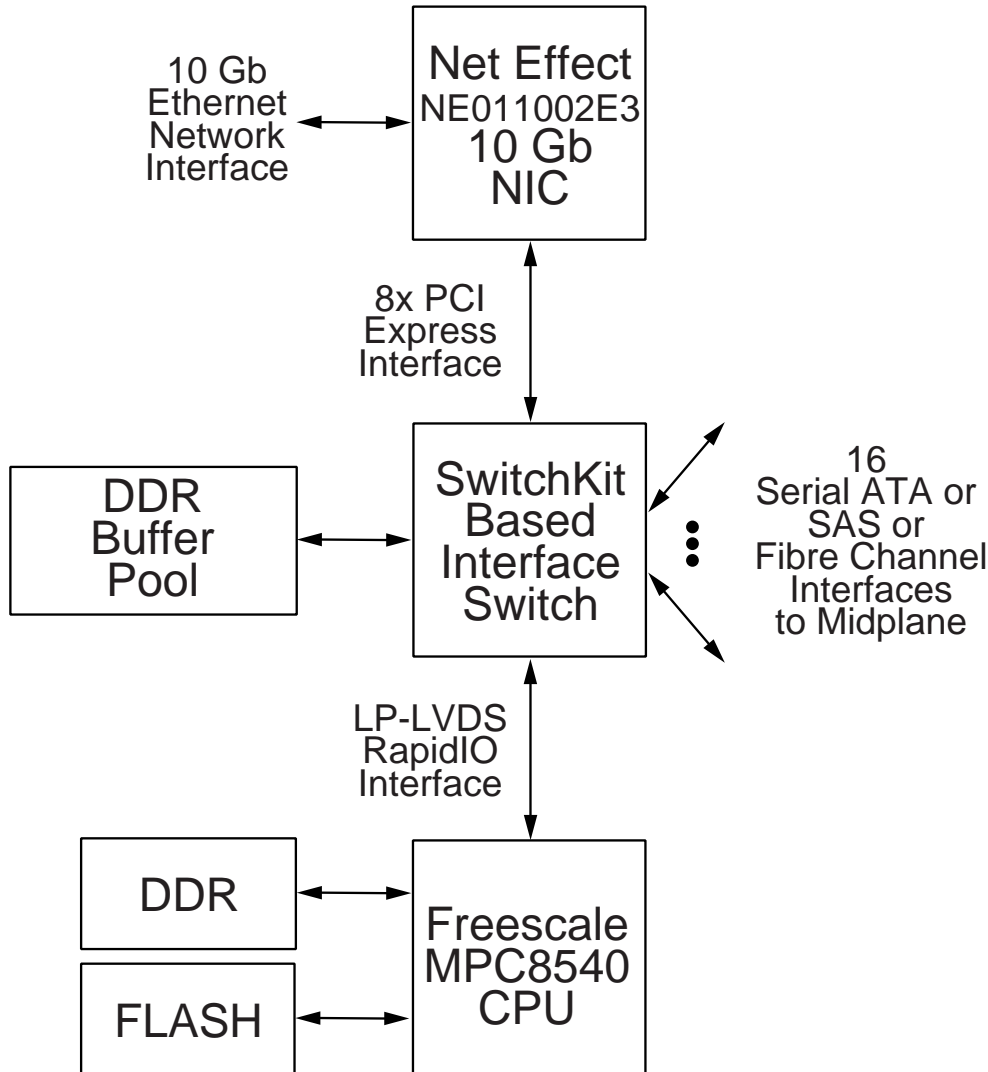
10 Gb
Ethernet
Network
Interface

Net Effect
NE011002E3
10 Gb
NIC

8x PCI
Express
Interface

DDR
Buffer
Pool

SwitchKit
Based
Interface
Switch

16
Serial ATA or
SAS or
Fibre Channel
Interfaces
to Midplane

LP-LVDS
RapidIO
Interface

DDR

FLASH

Freescale
MPC8540
CPU